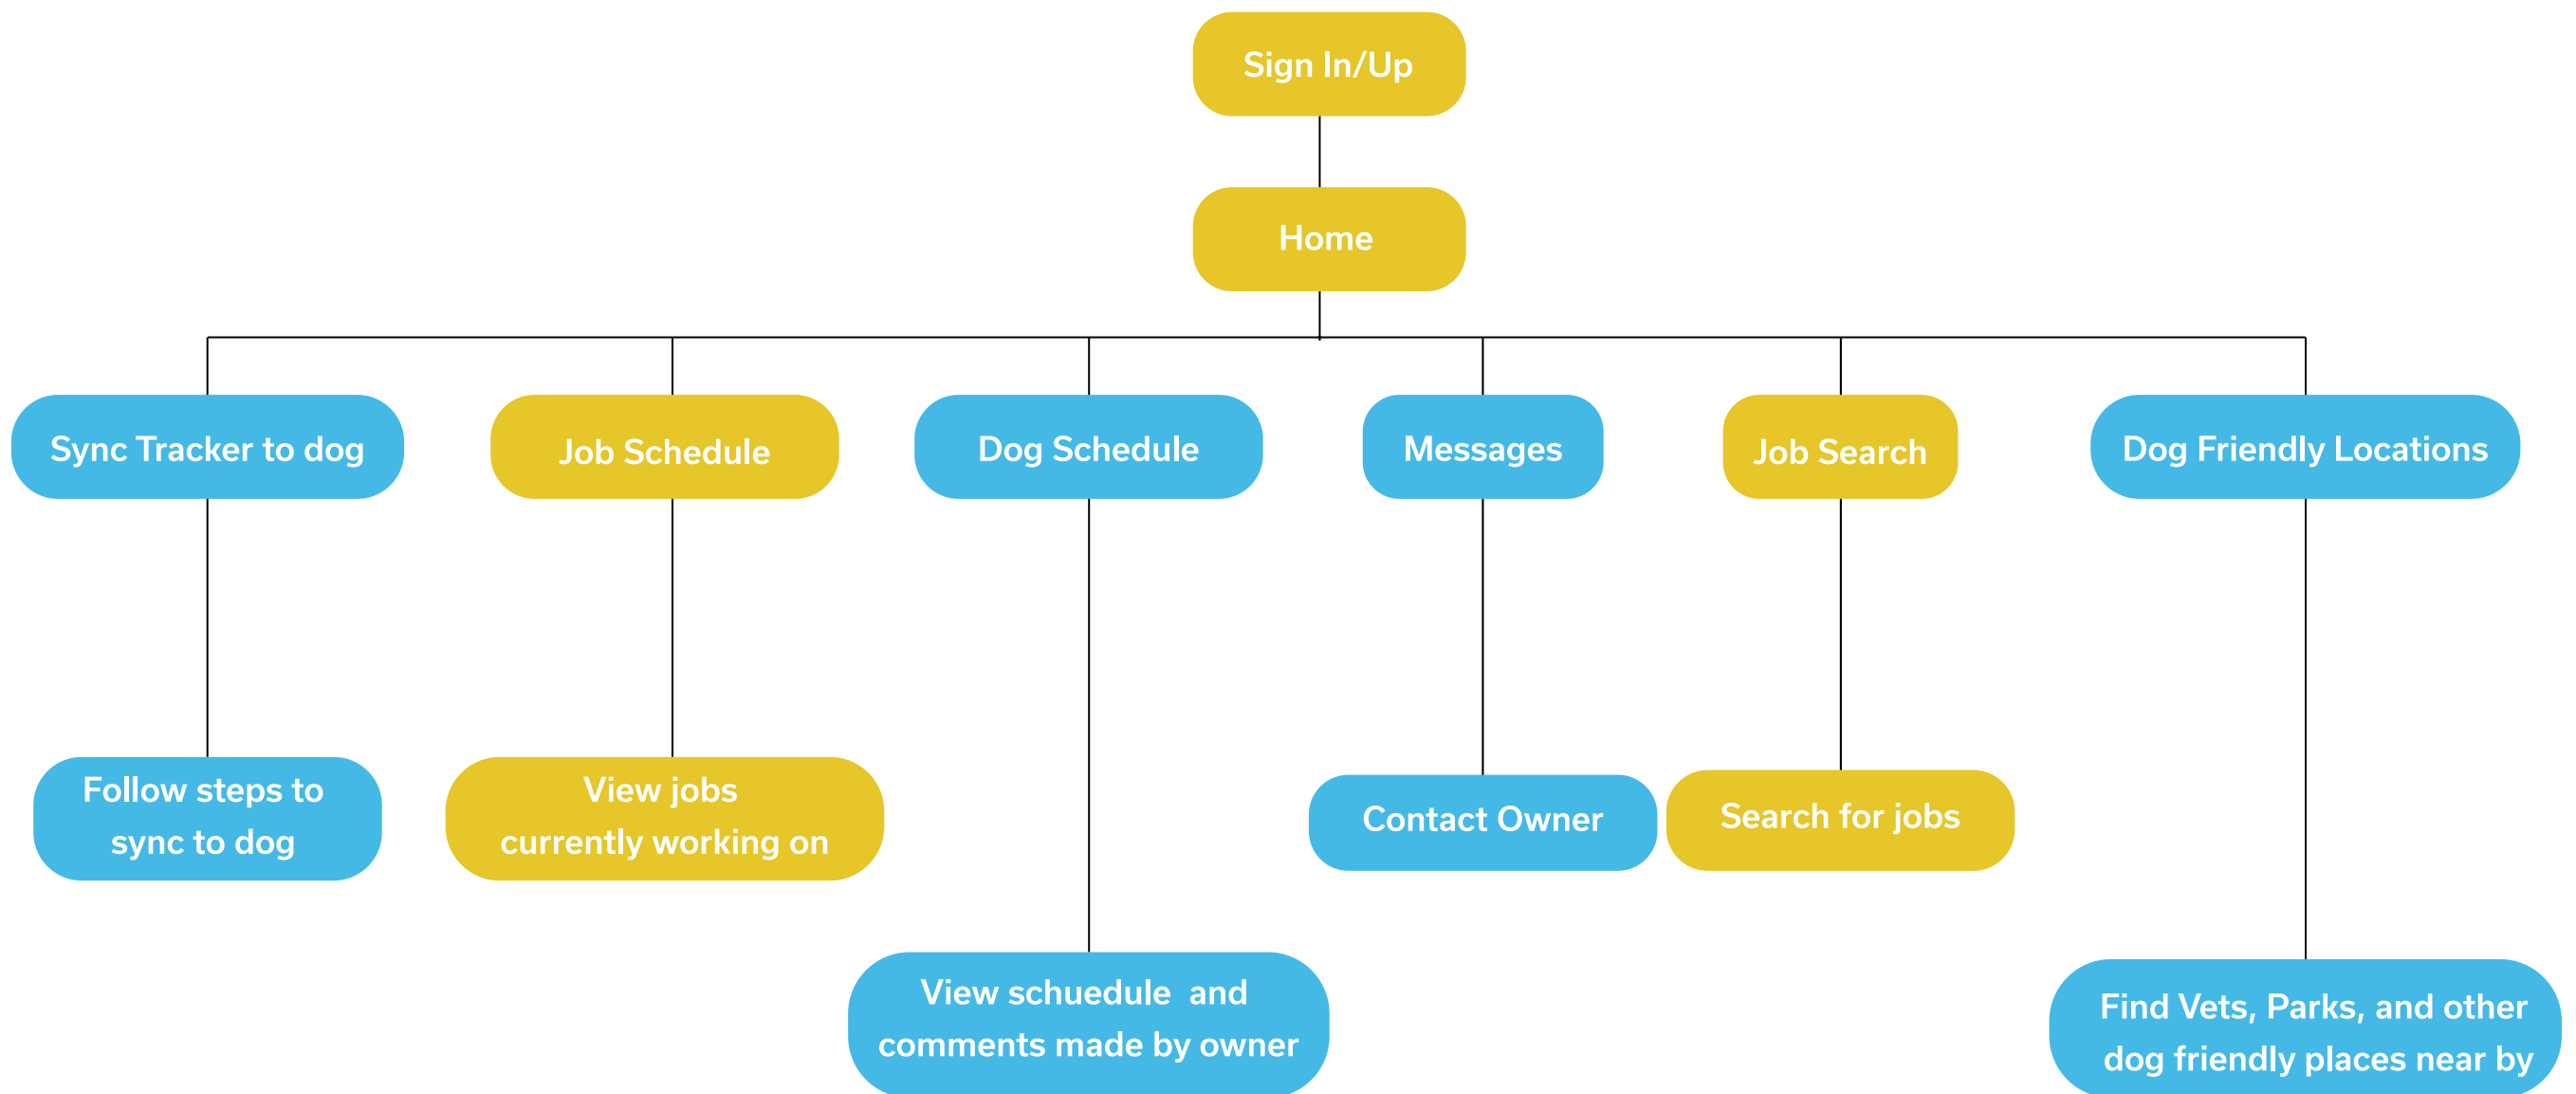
Sign In/Up

Home

Sync Tracker to dog

Job Schedule

Dog Schedule

Messages

Job Search

Dog Friendly Locations

Follow steps to sync to dog

View jobs currently working on

View schuedule and comments made by owner

Contact Owner

Search for jobs

Find Vets, Parks, and other dog friendly places near by